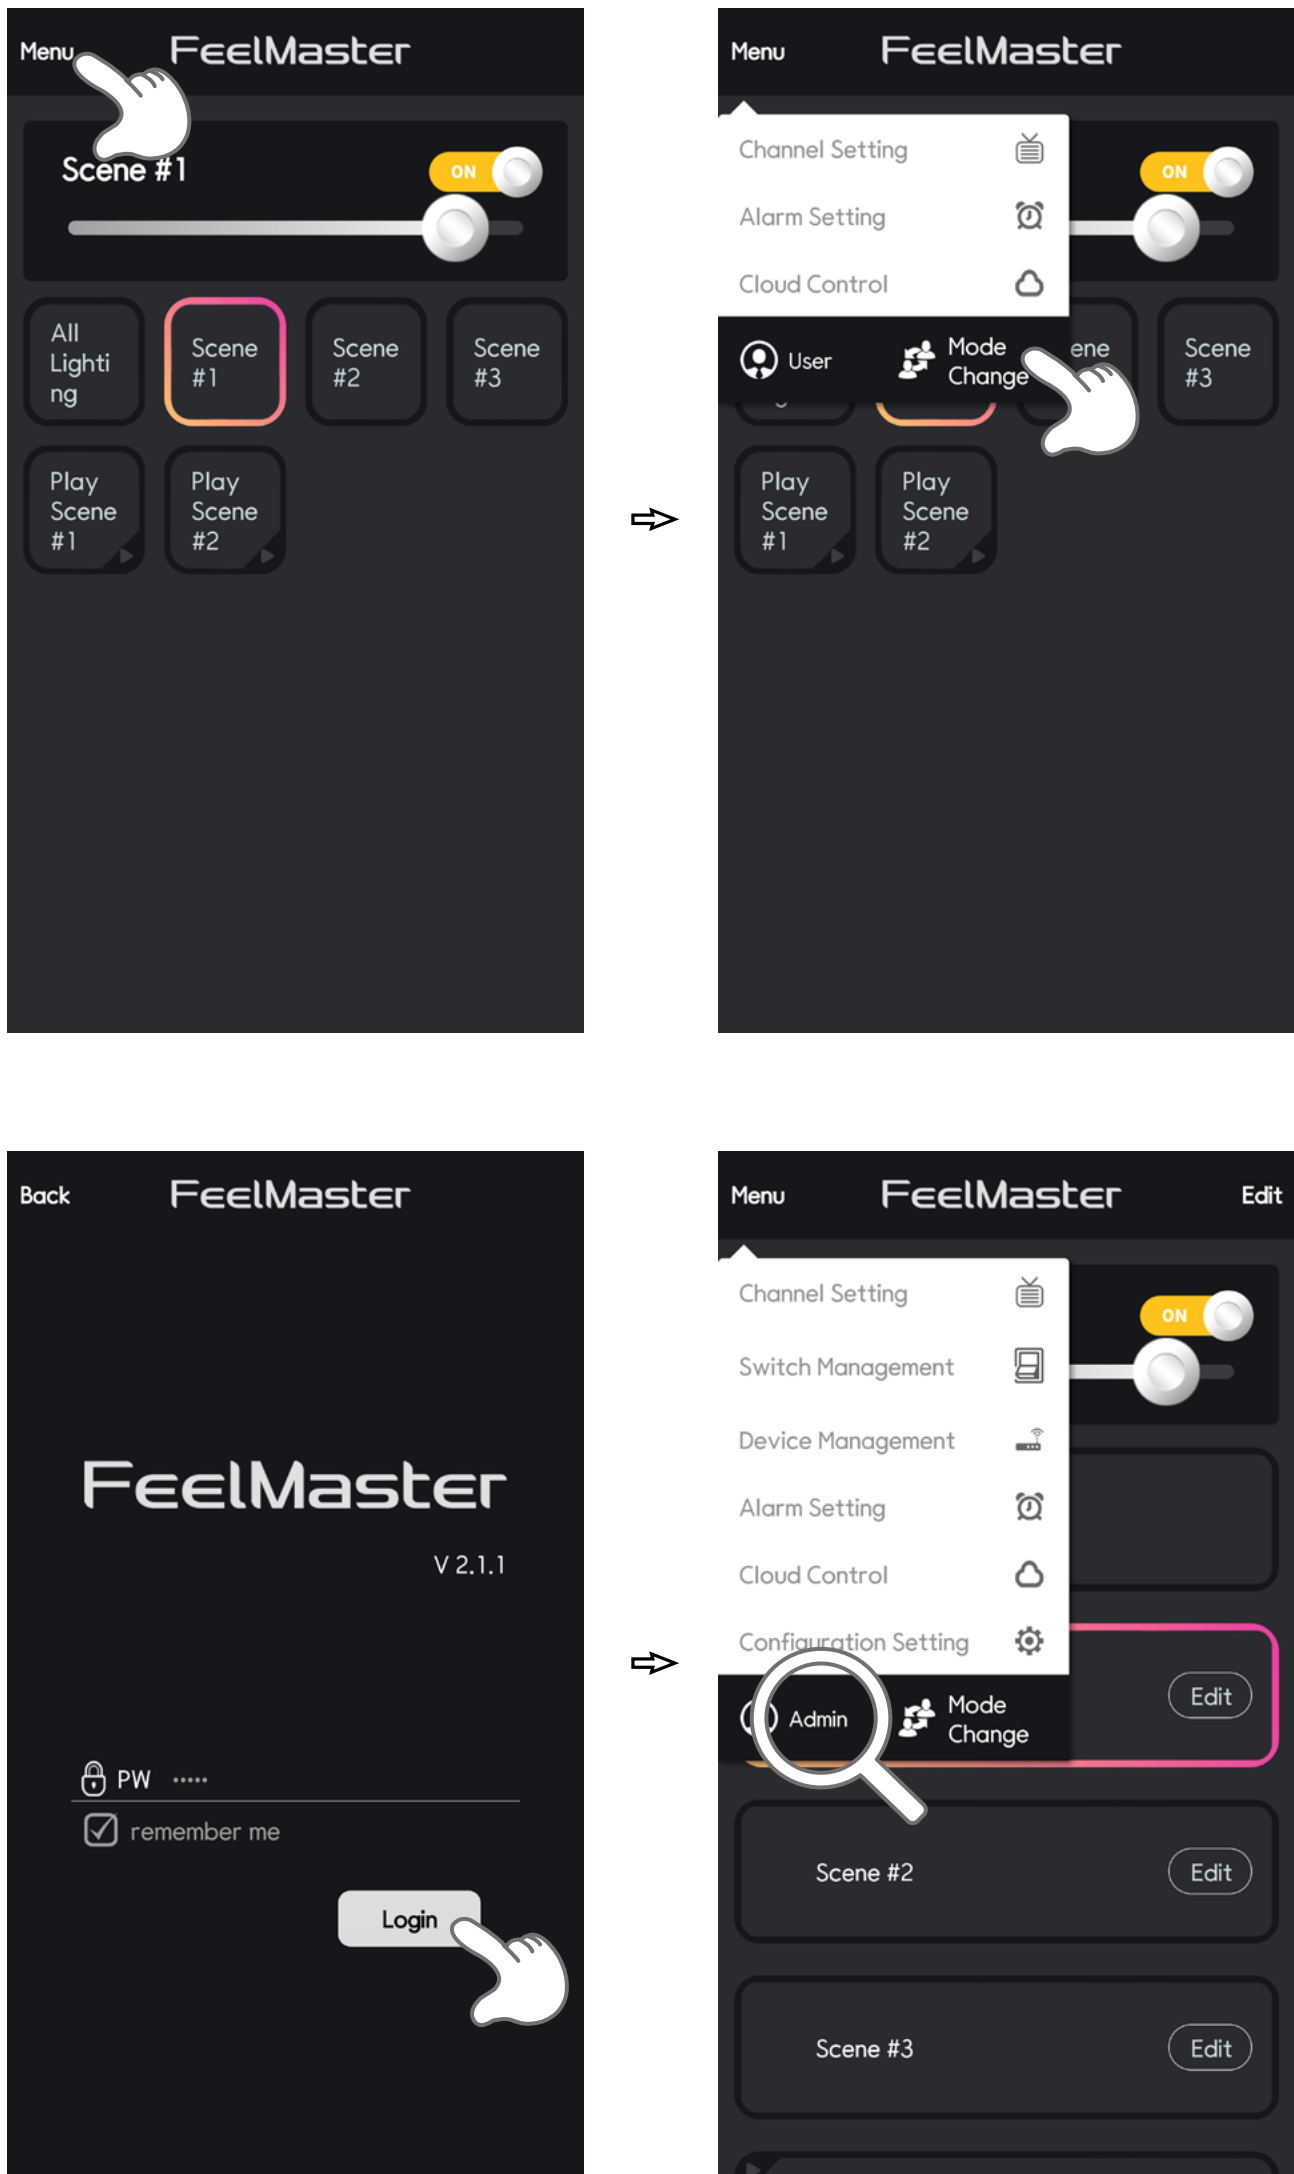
Menu FeelMaster

Scene #1 ON

All Lighting
Scene #1
Scene #2
Scene #3
Play Scene #1
Play Scene #2

Menu FeelMaster

Channel Setting
Alarm Setting
Cloud Control
User
Mode Change

ON
ene
Scene #3
Play Scene #1
Play Scene #2

Back FeelMaster

FeelMaster
V 2.1.1

PW •••••
remember me
Login

Menu FeelMaster Edit

Channel Setting
Switch Management
Device Management
Alarm Setting
Cloud Control
Configuration Setting
Admin
Mode Change

ON
Edit
Scene #2 Edit
Scene #3 Edit